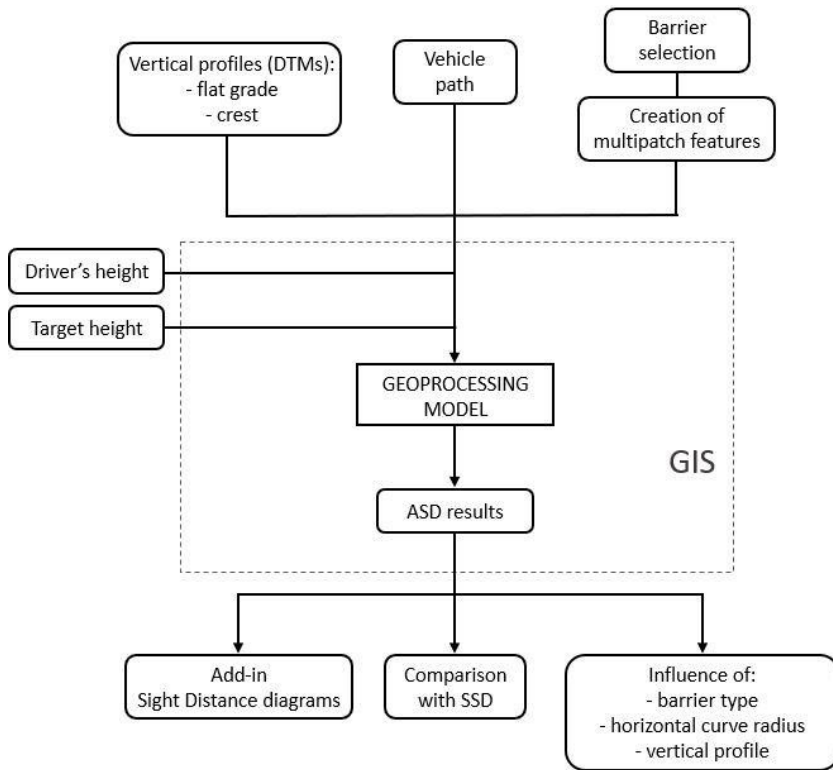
Vertical profiles (DTMs):
- flat grade
- crest

Vehicle path

Barrier selection

Creation of multipatch features

Driver's height

Target height

GEOPROCESSING MODEL

GIS

ASD results

Add-in
Sight Distance diagrams

Comparison with SSD

Influence of:
- barrier type
- horizontal curve radius
- vertical profile